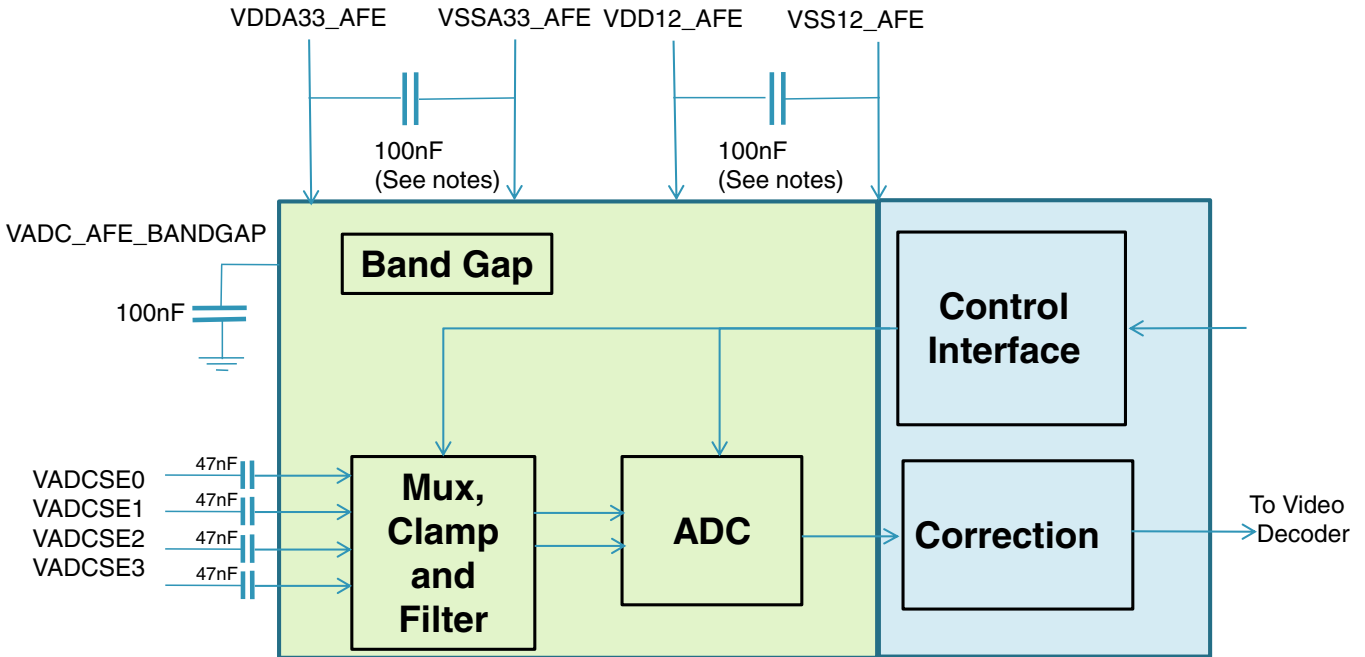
VDDA33_AFE VSSA33_AFE VDD12_AFE VSS12_AFE

100nF
(See notes)

100nF
(See notes)

VADC_AFE_BANDGAP

100nF

Band Gap

Control Interface

VADCSE0
VADCSE1
VADCSE2
VADCSE3

47nF
47nF
47nF
47nF

Mux, Clamp and Filter

ADC

Correction

To Video Decoder